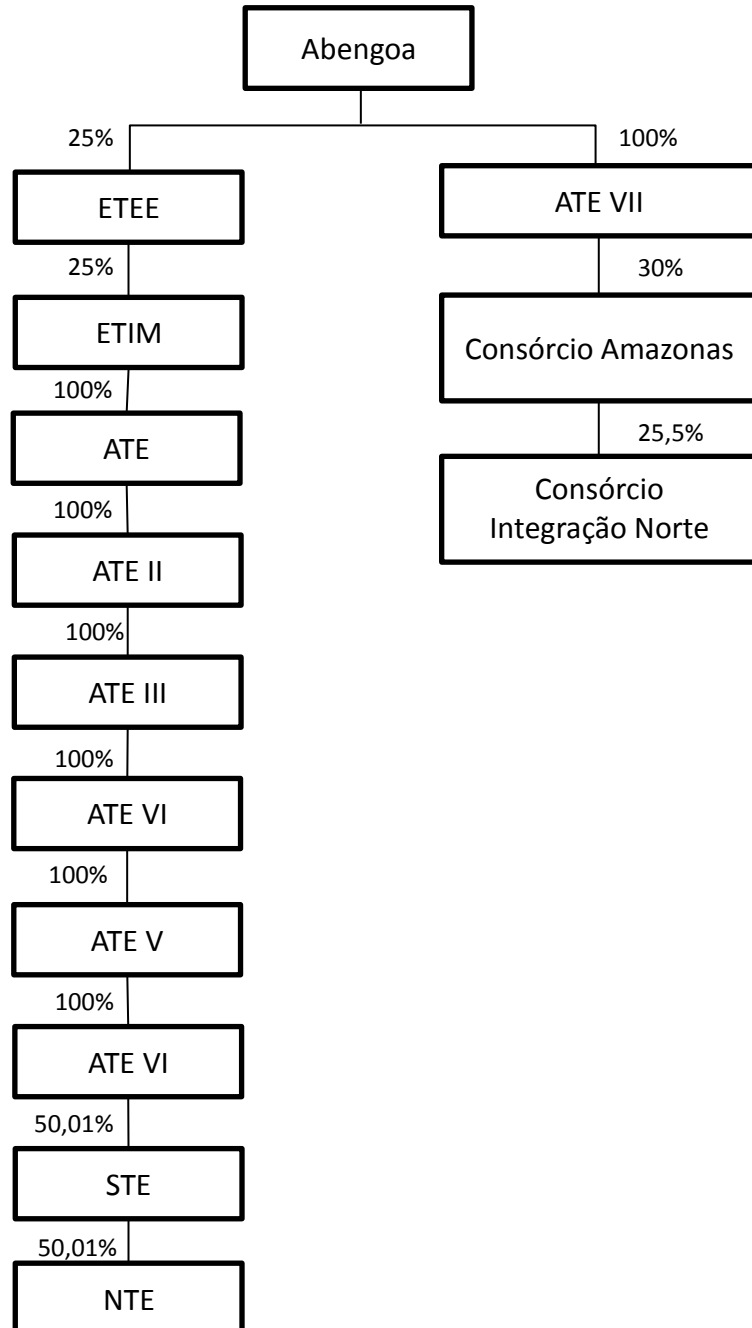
Abengoa

25%

ETEE

25%

ETIM

100%

ATE

100%

ATE II

100%

ATE III

100%

ATE VI

100%

ATE V

100%

ATE VI

50,01%

STE

50,01%

NTE

100%

ATE VII

30%

Consórcio Amazonas

25,5%

Consórcio Integração Norte